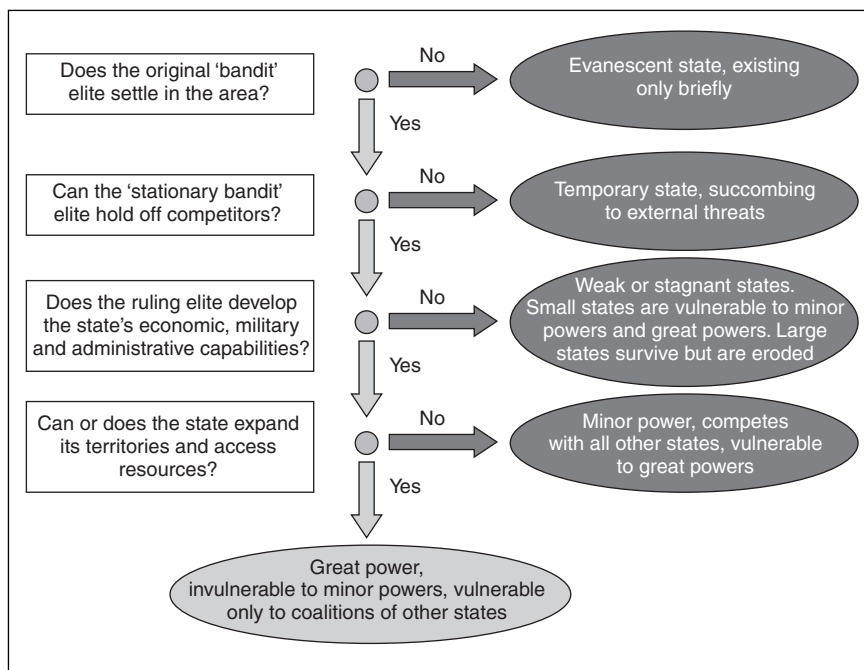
Does the original 'bandit' elite settle in the area?

No

Evanescent state, existing only briefly

Yes

Can the 'stationary bandit' elite hold off competitors?

No

Temporary state, succombing to external threats

Yes

Does the ruling elite develop the state's economic, military and administrative capabilities?

No

Weak or stagnant states. Small states are vulnerable to minor powers and great powers. Large states survive but are eroded

Yes

Can or does the state expand its territories and access resources?

No

Minor power, competes with all other states, vulnerable to great powers

Yes

Great power, invulnerable to minor powers, vulnerable only to coalitions of other states